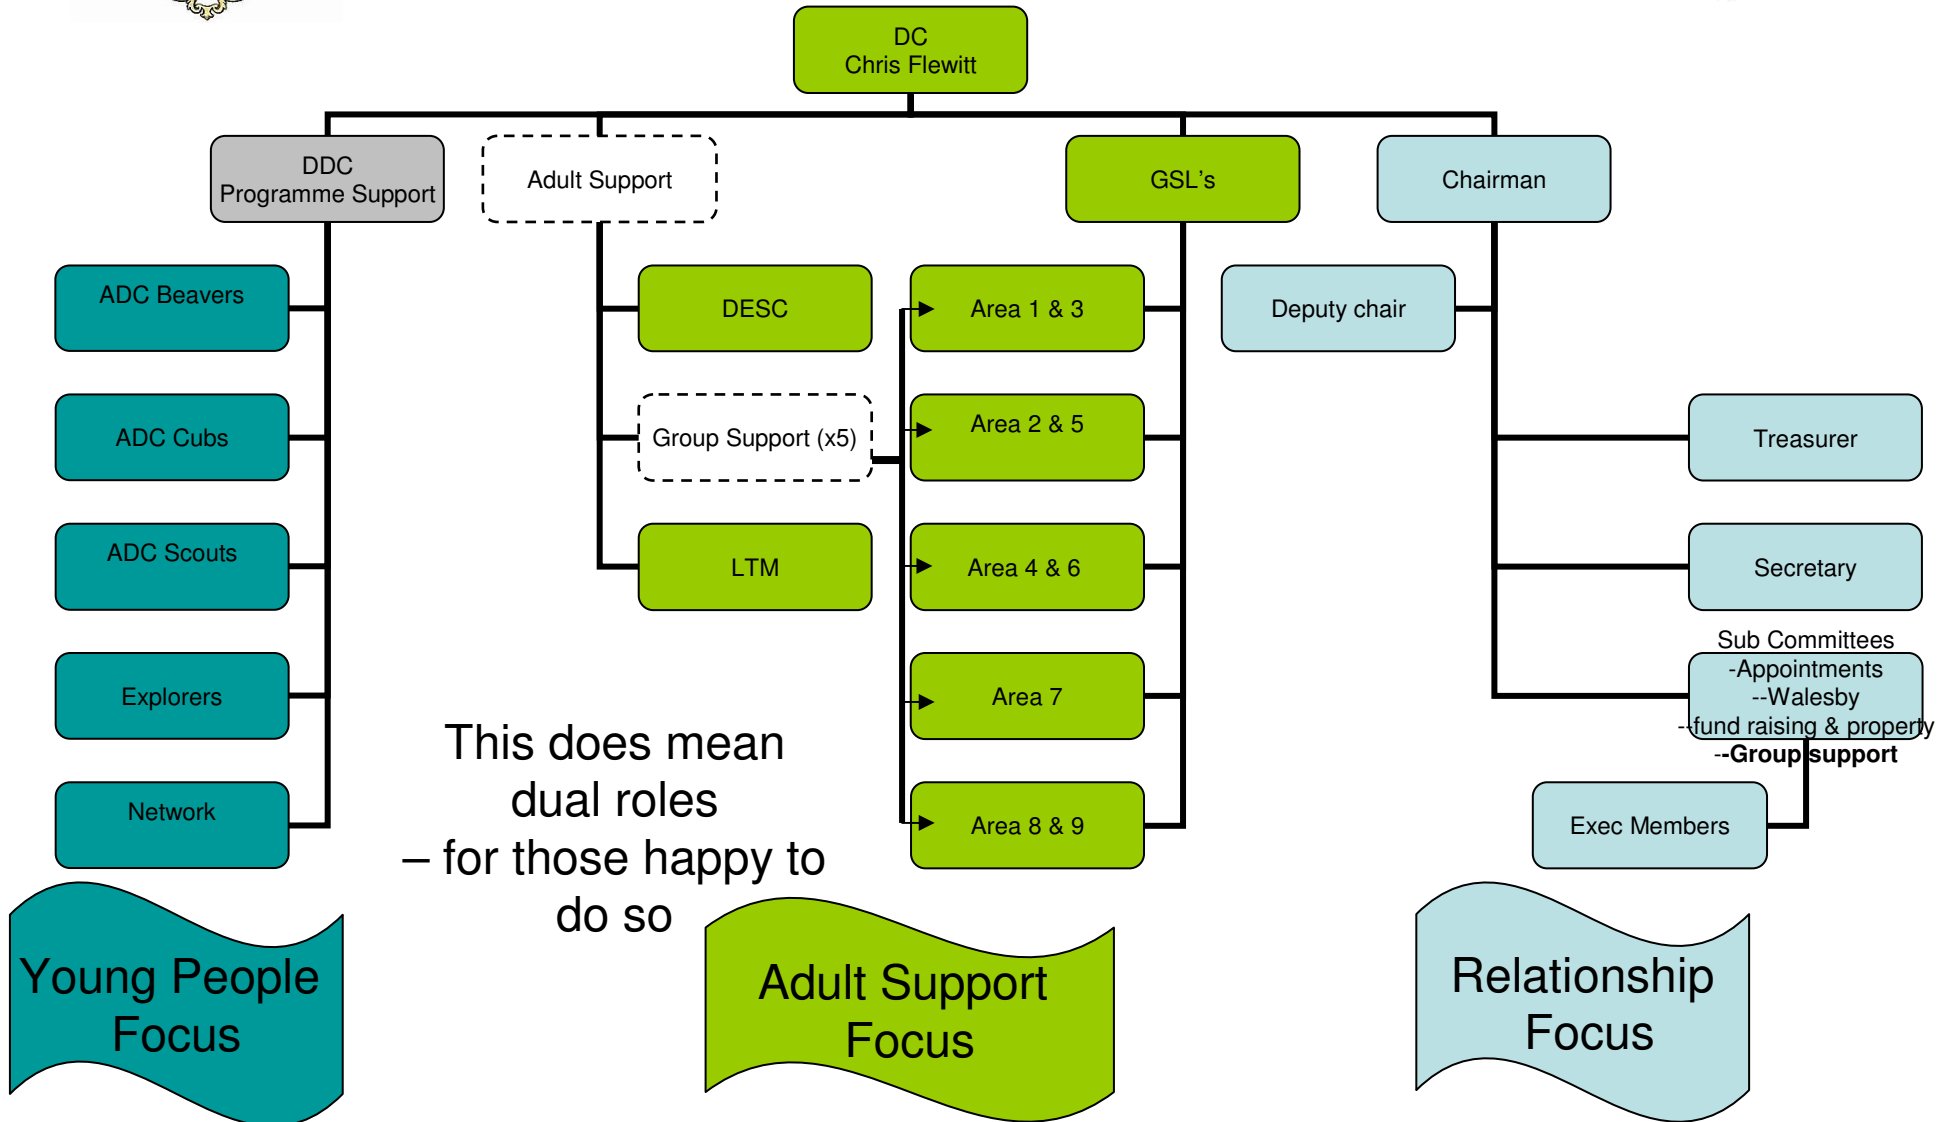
DC
Chris Flewitt

DDC
Programme Support

Adult Support

GSL's

Chairman

ADC Beavers

ADC Cubs

ADC Scouts

Explorers

Network

DESC

Group Support (x5)

LTM

Area 1 & 3

Area 2 & 5

Area 4 & 6

Area 7

Area 8 & 9

Deputy chair

Treasurer

Secretary

Sub Committees
-Appointments
--Walesby
--fund raising & property
--Group support

Exec Members

This does mean dual roles – for those happy to do so

Young People Focus

Adult Support Focus

Relationship Focus